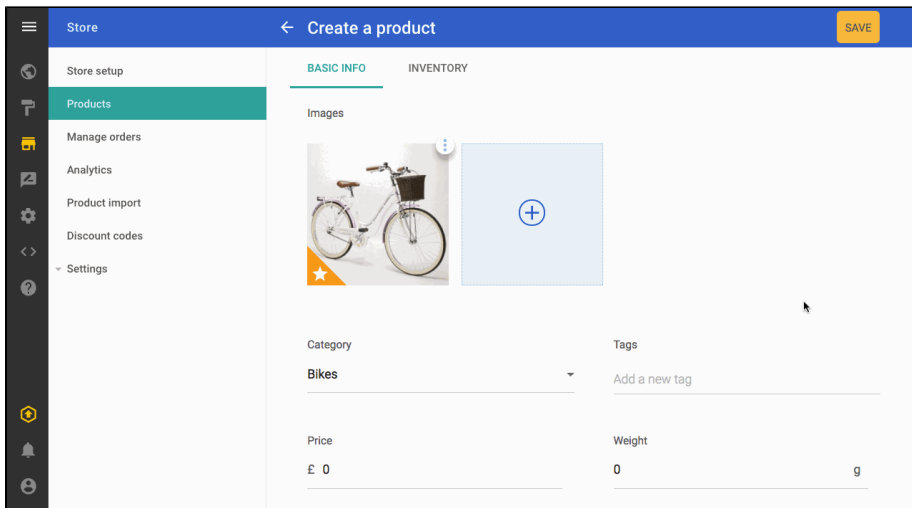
Store

← Create a product

SAVE

Store setup
Products
Manage orders
Analytics
Product import
Discount codes
Settings

BASIC INFO
INVENTORY

Images

Category
Bikes

Tags
Add a new tag

Price
£ 0

Weight
0 g